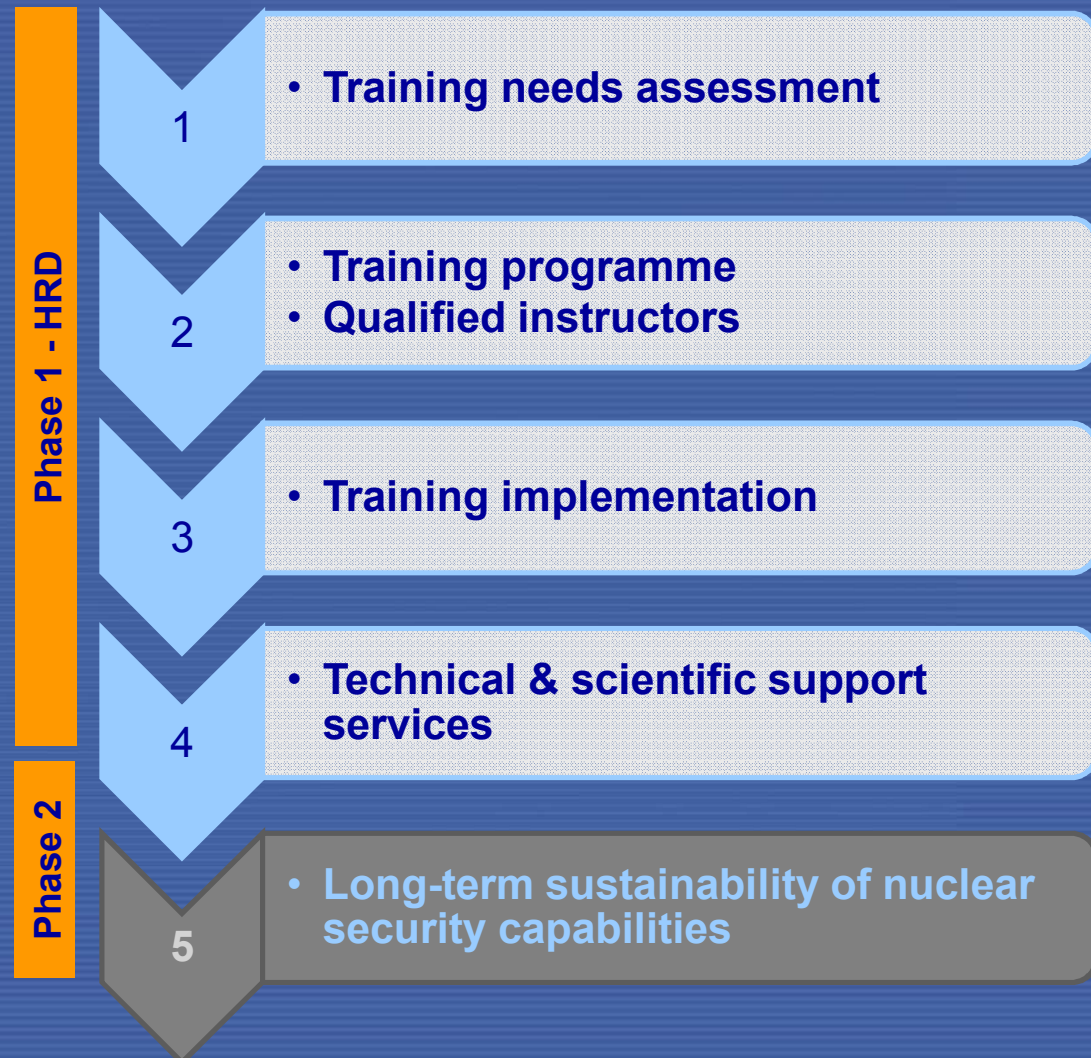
Phase 1 - HRD

1
• Training needs assessment

2
• Training programme
• Qualified instructors

3
• Training implementation

4
• Technical & scientific support services

Phase 2

5
• Long-term sustainability of nuclear security capabilities